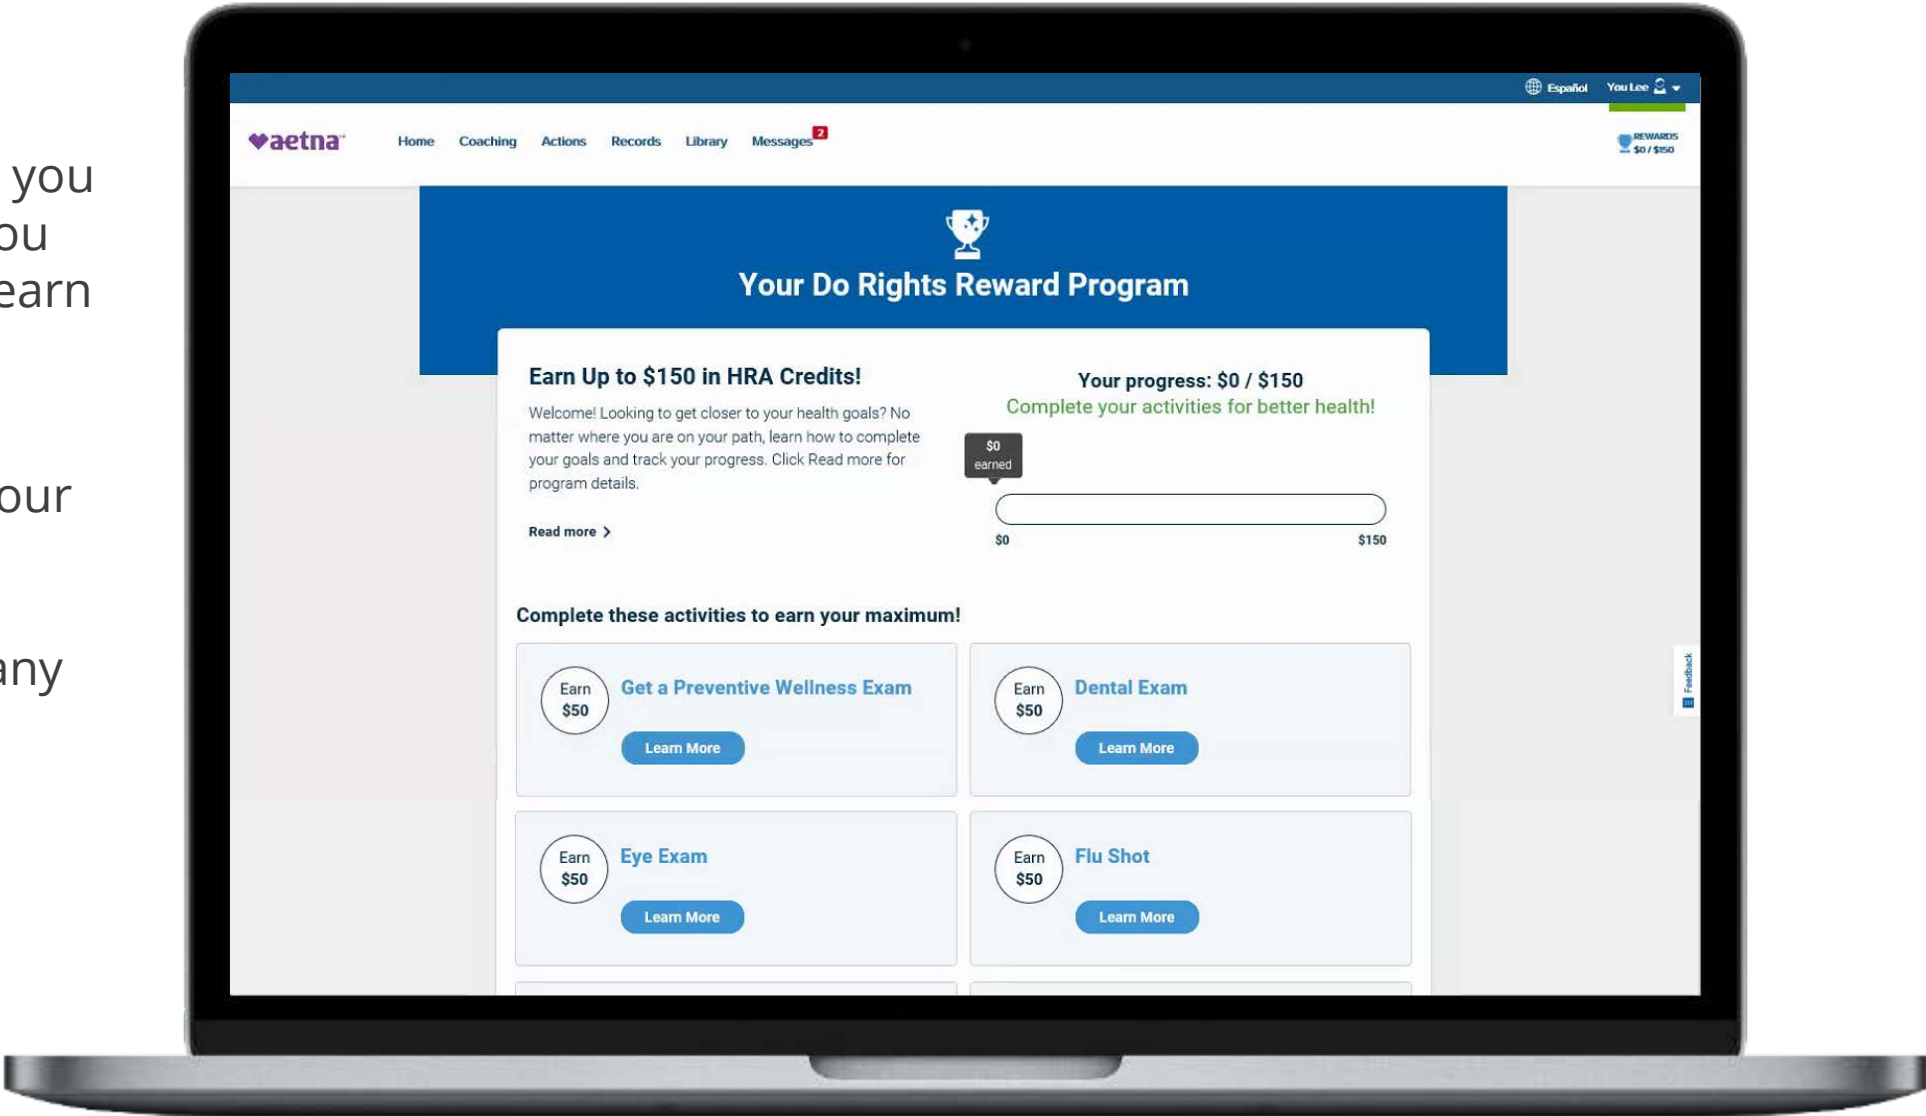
you
ou
earn

our

any

Español You Lee

aetna Home Coaching Actions Records Library Messages 2

REWARDS $0 / $150

Your Do Rights Reward Program

Earn Up to $150 in HRA Credits!

Welcome! Looking to get closer to your health goals? No matter where you are on your path, learn how to complete your goals and track your progress. Click Read more for program details.

Read more >

Your progress: $0 / $150
Complete your activities for better health!

$0 earned

$0 $150

Complete these activities to earn your maximum!

Earn $50 Get a Preventive Wellness Exam
Learn More

Earn $50 Dental Exam
Learn More

Earn $50 Eye Exam
Learn More

Earn $50 Flu Shot
Learn More

Feedback